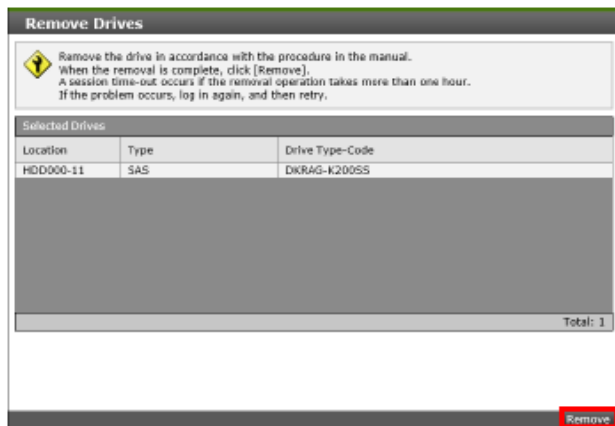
Remove Drives

Remove the drive in accordance with the procedure in the manual.
When the removal is complete, click [Remove].
A session time-out occurs if the removal operation takes more than one hour.
If the problem occurs, log in again, and then retry.

Selected Drives

| Location | Type | Drive Type-Code |
|---|---|---|
| HDD000-11 | SAS | DKRAG-K200SS |

Total: 1

Remove